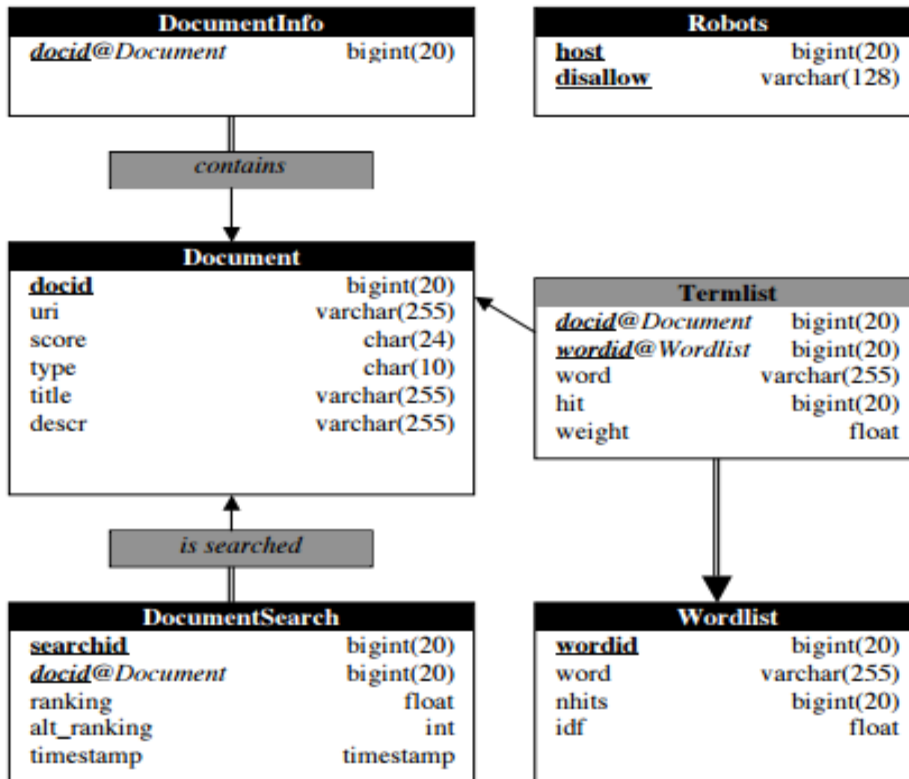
DocumentInfo
docid@Document bigint(20)

Robots
host bigint(20)
disallow varchar(128)

contains

Document
| | |
|---|---|
| docid | bigint(20) |
| uri | varchar(255) |
| score | char(24) |
| type | char(10) |
| title | varchar(255) |
| descr | varchar(255) |

Termlist
| | |
|---|---|
| docid@Document | bigint(20) |
| wordid@Wordlist | bigint(20) |
| word | varchar(255) |
| hit | bigint(20) |
| weight | float |

is searched

DocumentSearch
| | |
|---|---|
| searchid | bigint(20) |
| docid@Document | bigint(20) |
| ranking | float |
| alt_ranking | int |
| timestamp | timestamp |

Wordlist
| | |
|---|---|
| wordid | bigint(20) |
| word | varchar(255) |
| nhits | bigint(20) |
| idf | float |